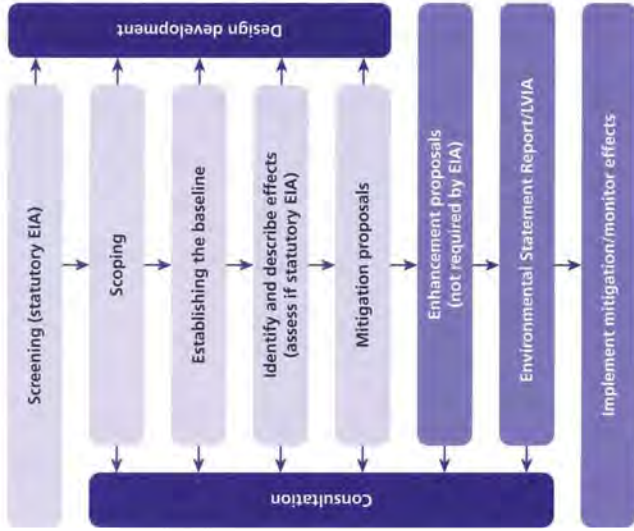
Design development

Screening (statutory EIA)

Scoping

Establishing the baseline

Identify and describe effects (assess if statutory EIA)

Mitigation proposals

Enhancement proposals (not required by EIA)

Environmental Statement Report/LVIA

Implement mitigation/monitor effects

Consultation